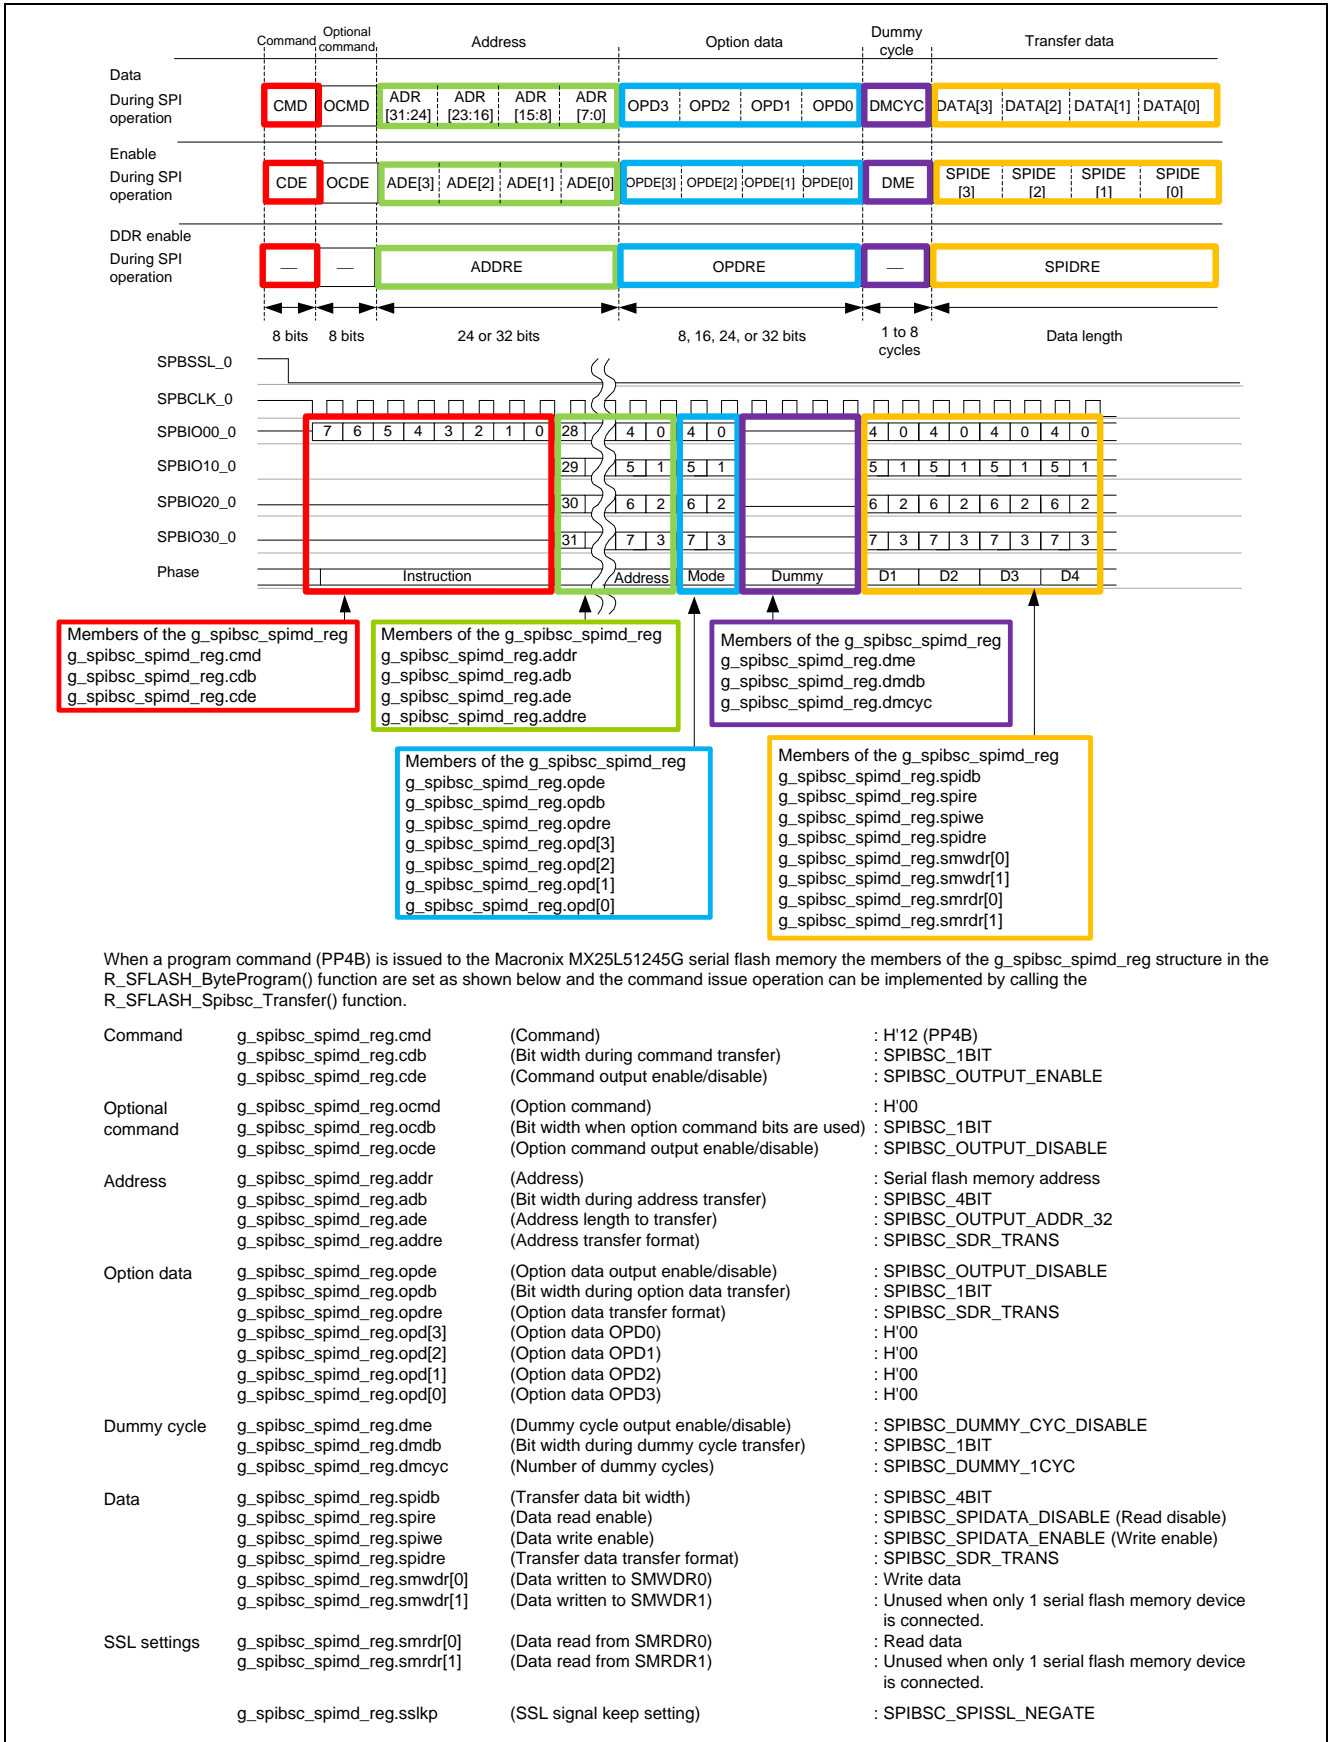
Command | Optional command | Address | Option data | Dummy cycle | Transfer data

Data
During SPI operation
CMD | OCMD | ADR [31:24] | ADR [23:16] | ADR [15:8] | ADR [7:0] | OPD3 | OPD2 | OPD1 | OPD0 | DMCYC | DATA[3] | DATA[2] | DATA[1] | DATA[0]

Enable
During SPI operation
CDE | OCDE | ADE[3] | ADE[2] | ADE[1] | ADE[0] | OPDE[3] | OPDE[2] | OPDE[1] | OPDE[0] | DME | SPIDE [3] | SPIDE [2] | SPIDE [1] | SPIDE [0]

DDR enable
During SPI operation
— | — | ADDRE | OPDRE | — | SPIDRE

8 bits | 8 bits | 24 or 32 bits | 8, 16, 24, or 32 bits | 1 to 8 cycles | Data length

SPBSSL_0
SPBCLK_0
SPBIO00_0 7 6 5 4 3 2 1 0 28 4 0 4 0 4 0 4 0 4 0 4 0
SPBIO10_0 29 5 1 5 1 5 1 5 1 5 1 5 1
SPBIO20_0 30 6 2 6 2 6 2 6 2 6 2 6 2
SPBIO30_0 31 7 3 7 3 7 3 7 3 7 3 7 3
Phase Instruction Address Mode Dummy D1 D2 D3 D4

Members of the g_spibsc_spimd_reg
g_spibsc_spimd_reg.cmd
g_spibsc_spimd_reg.cdb
g_spibsc_spimd_reg.cde

Members of the g_spibsc_spimd_reg
g_spibsc_spimd_reg.addr
g_spibsc_spimd_reg.adb
g_spibsc_spimd_reg.ade
g_spibsc_spimd_reg.addre

Members of the g_spibsc_spimd_reg
g_spibsc_spimd_reg.dme
g_spibsc_spimd_reg.dmdb
g_spibsc_spimd_reg.dmcyc

Members of the g_spibsc_spimd_reg
g_spibsc_spimd_reg.opde
g_spibsc_spimd_reg.opdb
g_spibsc_spimd_reg.opdre
g_spibsc_spimd_reg.opd[3]
g_spibsc_spimd_reg.opd[2]
g_spibsc_spimd_reg.opd[1]
g_spibsc_spimd_reg.opd[0]

Members of the g_spibsc_spimd_reg
g_spibsc_spimd_reg.spidb
g_spibsc_spimd_reg.spire
g_spibsc_spimd_reg.spiwe
g_spibsc_spimd_reg.spidre
g_spibsc_spimd_reg.smwdr[0]
g_spibsc_spimd_reg.smwdr[1]
g_spibsc_spimd_reg.smrdr[0]
g_spibsc_spimd_reg.smrdr[1]

When a program command (PP4B) is issued to the Macronix MX25L51245G serial flash memory the members of the g_spibsc_spimd_reg structure in the R_SFLASH_ByteProgram() function are set as shown below and the command issue operation can be implemented by calling the R_SFLASH_Spibsc_Transfer() function.

| | | | |
|---|---|---|---|
| Command | g_spibsc_spimd_reg.cmd | (Command) | : H'12 (PP4B) |
| | g_spibsc_spimd_reg.cdb | (Bit width during command transfer) | : SPIBSC_1BIT |
| | g_spibsc_spimd_reg.cde | (Command output enable/disable) | : SPIBSC_OUTPUT_ENABLE |
| Optional command | g_spibsc_spimd_reg.ocmd | (Option command) | : H'00 |
| | g_spibsc_spimd_reg.ocdb | (Bit width when option command bits are used) | : SPIBSC_1BIT |
| | g_spibsc_spimd_reg.ocde | (Option command output enable/disable) | : SPIBSC_OUTPUT_DISABLE |
| Address | g_spibsc_spimd_reg.addr | (Address) | : Serial flash memory address |
| | g_spibsc_spimd_reg.adb | (Bit width during address transfer) | : SPIBSC_4BIT |
| | g_spibsc_spimd_reg.ade | (Address length to transfer) | : SPIBSC_OUTPUT_ADDR_32 |
| | g_spibsc_spimd_reg.addre | (Address transfer format) | : SPIBSC_SDR_TRANS |
| Option data | g_spibsc_spimd_reg.opde | (Option data output enable/disable) | : SPIBSC_OUTPUT_DISABLE |
| | g_spibsc_spimd_reg.opdb | (Bit width during option data transfer) | : SPIBSC_1BIT |
| | g_spibsc_spimd_reg.opdre | (Option data transfer format) | : SPIBSC_SDR_TRANS |
| | g_spibsc_spimd_reg.opd[3] | (Option data OPD0) | : H'00 |
| | g_spibsc_spimd_reg.opd[2] | (Option data OPD1) | : H'00 |
| | g_spibsc_spimd_reg.opd[1] | (Option data OPD2) | : H'00 |
| | g_spibsc_spimd_reg.opd[0] | (Option data OPD3) | : H'00 |
| Dummy cycle | g_spibsc_spimd_reg.dme | (Dummy cycle output enable/disable) | : SPIBSC_DUMMY_CYC_DISABLE |
| | g_spibsc_spimd_reg.dmdb | (Bit width during dummy cycle transfer) | : SPIBSC_1BIT |
| | g_spibsc_spimd_reg.dmcyc | (Number of dummy cycles) | : SPIBSC_DUMMY_1CYC |
| Data | g_spibsc_spimd_reg.spidb | (Transfer data bit width) | : SPIBSC_4BIT |
| | g_spibsc_spimd_reg.spire | (Data read enable) | : SPIBSC_SPIDATA_DISABLE (Read disable) |
| | g_spibsc_spimd_reg.spiwe | (Data write enable) | : SPIBSC_SPIDATA_ENABLE (Write enable) |
| | g_spibsc_spimd_reg.spidre | (Transfer data transfer format) | : SPIBSC_SDR_TRANS |
| | g_spibsc_spimd_reg.smwdr[0] | (Data written to SMWDR0) | : Write data |
| | g_spibsc_spimd_reg.smwdr[1] | (Data written to SMWDR1) | : Unused when only 1 serial flash memory device is connected. |
| SSL settings | g_spibsc_spimd_reg.smrdr[0] | (Data read from SMRDR0) | : Read data |
| | g_spibsc_spimd_reg.smrdr[1] | (Data read from SMRDR1) | : Unused when only 1 serial flash memory device is connected. |
| | g_spibsc_spimd_reg.sslkp | (SSL signal keep setting) | : SPIBSC_SPISSL_NEGATE |